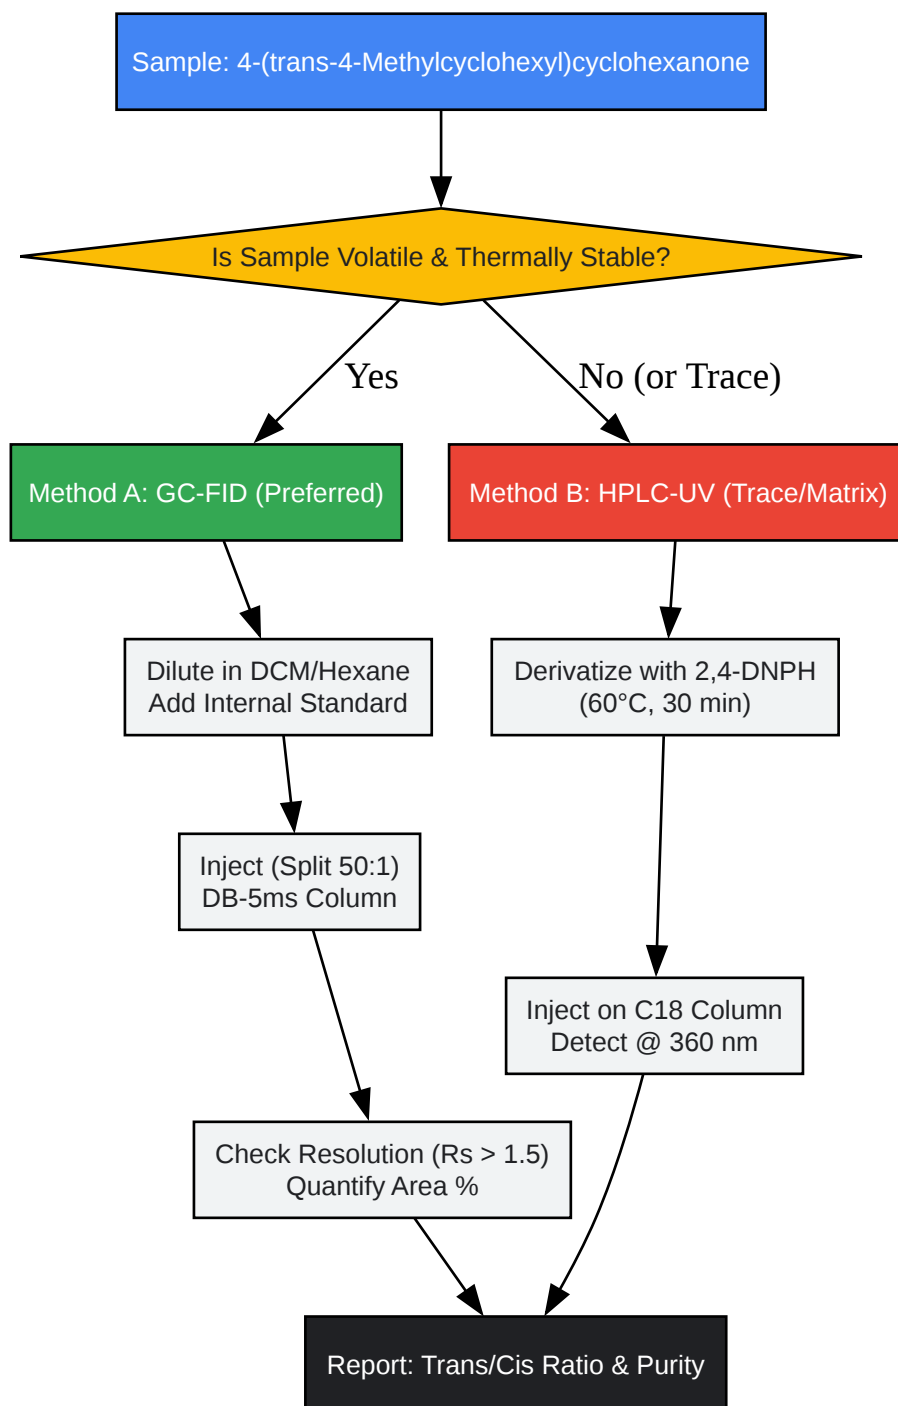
Sample: 4-(trans-4-Methylcyclohexyl)cyclohexanone

Is Sample Volatile & Thermally Stable?

Yes

No (or Trace)

Method A: GC-FID (Preferred)

Method B: HPLC-UV (Trace/Matrix)

Dilute in DCM/Hexane
Add Internal Standard

Derivatize with 2,4-DNPH
(60°C, 30 min)

Inject (Split 50:1)
DB-5ms Column

Inject on C18 Column
Detect @ 360 nm

Check Resolution (Rs > 1.5)
Quantify Area %

Report: Trans/Cis Ratio & Purity